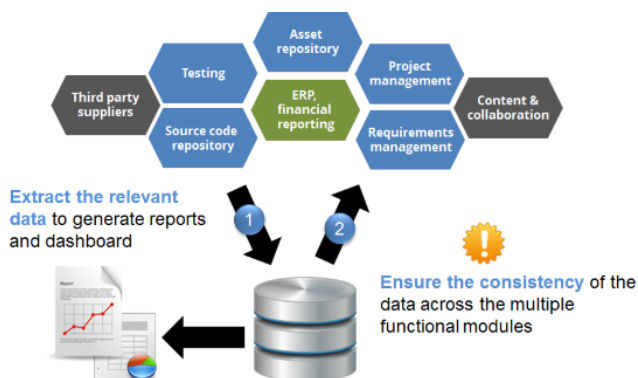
Asset repository

Testing

Project management

Third party suppliers

ERP, financial reporting

Content & collaboration

Source code repository

Requirements management

Extract the relevant data to generate reports and dashboard

1

2

Ensure the consistency of the data across the multiple functional modules

Report